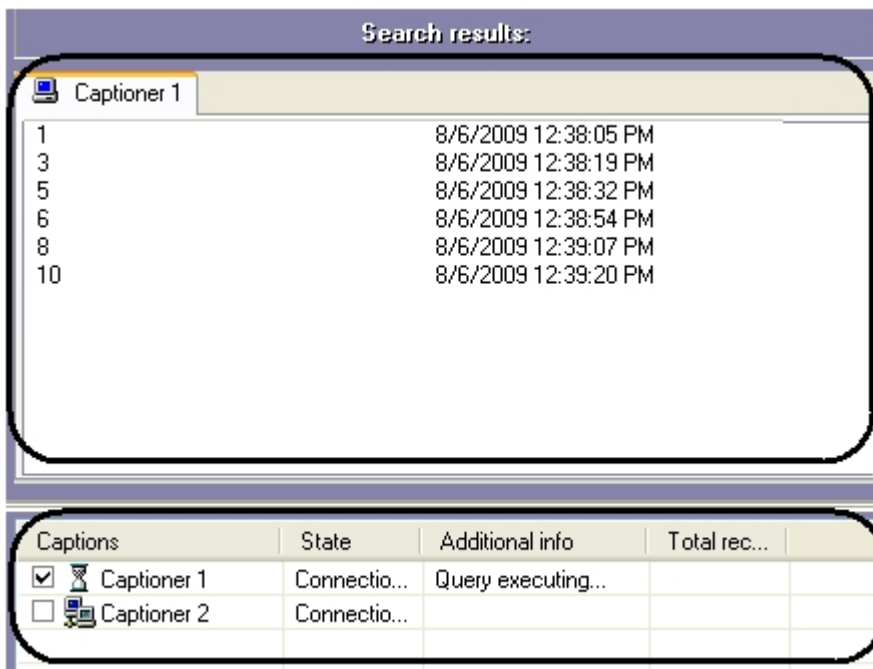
Search results:

Captioner 1

| | |
|---|---|
| 1 | 8/6/2009 12:38:05 PM |
| 3 | 8/6/2009 12:38:19 PM |
| 5 | 8/6/2009 12:38:32 PM |
| 6 | 8/6/2009 12:38:54 PM |
| 8 | 8/6/2009 12:39:07 PM |
| 10 | 8/6/2009 12:39:20 PM |

| Captions | State | Additional info | Total rec... |
|---|---|---|---|
| Captioner 1 | Connectio... | Query executing... | |
| Captioner 2 | Connectio... | | |